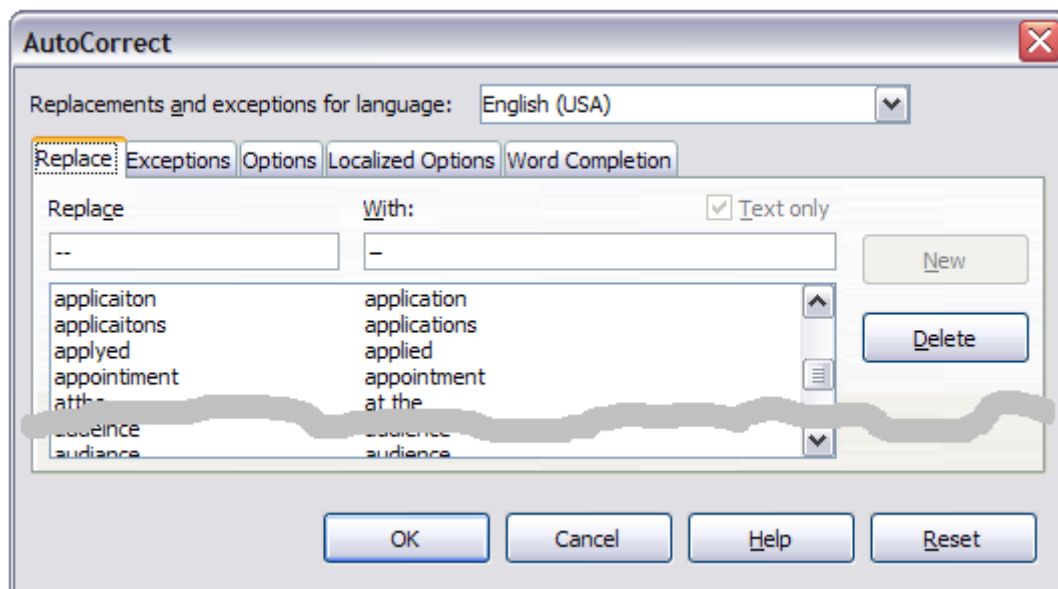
AutoCorrect

Replacements and exceptions for language: English (USA)

Replace | Exceptions | Options | Localized Options | Word Completion

Replace

With:

Text only

--

–

New

Delete

| | |
|---|---|
| applicaiton | application |
| applicaitons | applications |
| applyed | applied |
| appointiment | appointment |
| atthe | at the |
| audeince | audience |
| audiance | audience |

OK

Cancel

Help

Reset